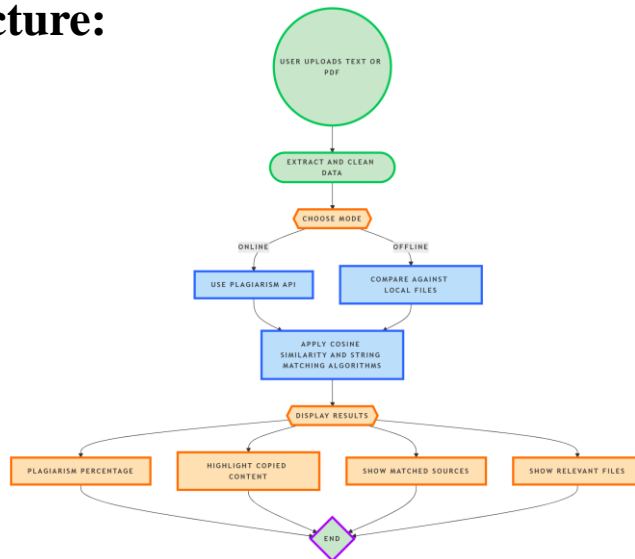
cture:

USER UPLOADS TEXT OR PDF

EXTRACT AND CLEAN DATA

CHOOSE MODE

ONLINE

OFFLINE

USE PLAGIARISM API

COMPARE AGAINST LOCAL FILES

APPLY COSINE SIMILARITY AND STRING MATCHING ALGORITHMS

DISPLAY RESULTS

PLAGIARISM PERCENTAGE

HIGHLIGHT COPIED CONTENT

SHOW MATCHED SOURCES

SHOW RELEVANT FILES

END